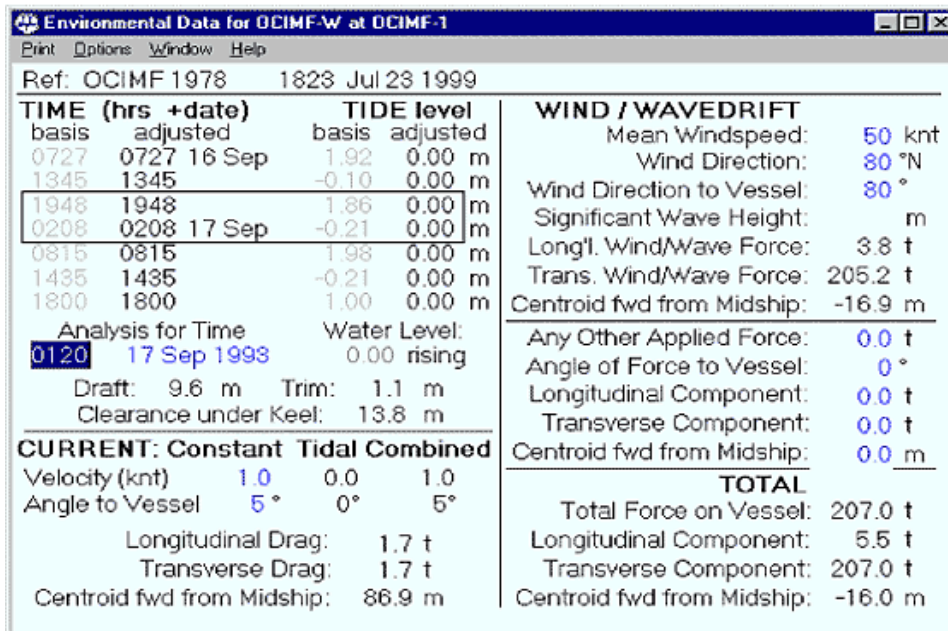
Environmental Data for OCIMF-W at OCIMF-1

Print Options Window Help

Ref: OCIMF 1978 1823 Jul 23 1999

TIME (hrs +date) TIDE level

| basis | adjusted | basis | adjusted |
|---|---|---|---|
| 0727 | 0727 16 Sep | 1.92 | 0.00 m |
| 1345 | 1345 | -0.10 | 0.00 m |
| 1948 | 1948 | 1.86 | 0.00 m |
| 0208 | 0208 17 Sep | -0.21 | 0.00 m |
| 0815 | 0815 | 1.98 | 0.00 m |
| 1435 | 1435 | -0.21 | 0.00 m |
| 1800 | 1800 | 1.00 | 0.00 m |

Analysis for Time Water Level:
0120 17 Sep 1993 0.00 rising

Draft: 9.6 m Trim: 1.1 m
Clearance under Keel: 13.8 m

CURRENT: Constant Tidal Combined

| | Constant | Tidal | Combined |
|---|---|---|---|
| Velocity (knt) | 1.0 | 0.0 | 1.0 |
| Angle to Vessel | 5° | 0° | 5° |

Longitudinal Drag: 1.7 t
Transverse Drag: 1.7 t
Centroid fwd from Midship: 86.9 m

WIND / WAVEDRIFT

Mean Windspeed: 50 knt
Wind Direction: 80 °N
Wind Direction to Vessel: 80 °
Significant Wave Height: m
Long'l. Wind/Wave Force: 3.8 t
Trans. Wind/Wave Force: 205.2 t
Centroid fwd from Midship: -16.9 m

Any Other Applied Force: 0.0 t
Angle of Force to Vessel: 0 °
Longitudinal Component: 0.0 t
Transverse Component: 0.0 t
Centroid fwd from Midship: 0.0 m

TOTAL

Total Force on Vessel: 207.0 t
Longitudinal Component: 5.5 t
Transverse Component: 207.0 t
Centroid fwd from Midship: -16.0 m